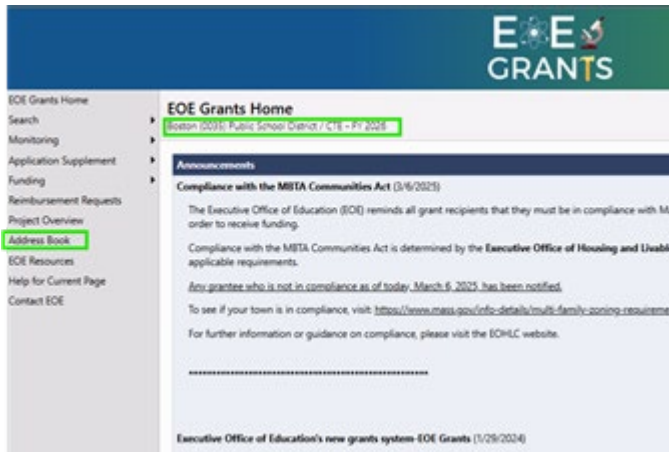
EOE GRANTS

EOE Grants Home
Search
Monitoring
Application Supplement
Funding
Reimbursement Requests
Project Overview
Address Book
EOE Resources
Help for Current Page
Contact EOE

EOE Grants Home
Boston (0035) Public School District / CTE - FY 2026

Announcements

Compliance with the MBTA Communities Act (3/6/2025)

The Executive Office of Education (EOE) reminds all grant recipients that they must be in compliance with M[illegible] order to receive funding.

Compliance with the MBTA Communities Act is determined by the Executive Office of Housing and Livab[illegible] applicable requirements.

Any grantee who is not in compliance as of today, March 6, 2025, has been notified.

To see if your town is in compliance, visit: https://www.mass.gov/info-details/multi-family-zoning-requireme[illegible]

For further information or guidance on compliance, please visit the EOHLC website.

**********************************************************

Executive Office of Education's new grants system-EOE Grants (1/29/2024)